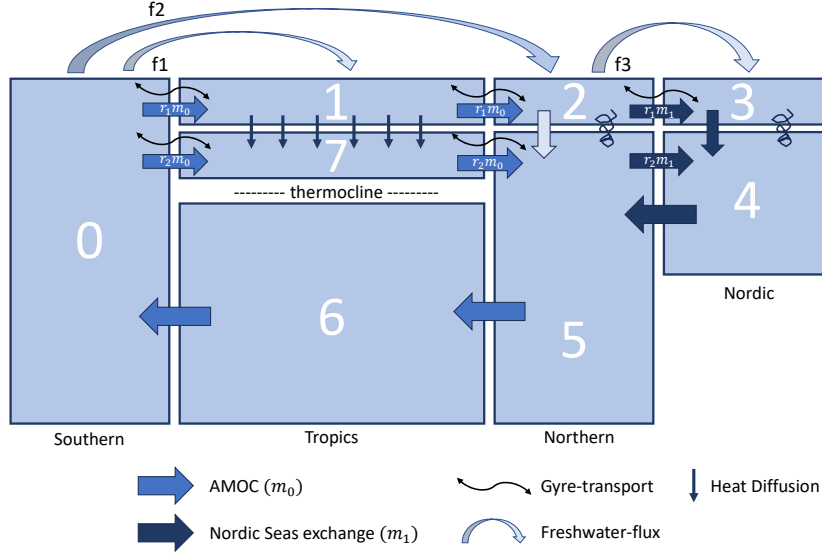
f2

f1

f3

$r_1m_0$

1

$r_1m_0$

2

$r_1m_1$

3

$r_2m_0$

7

$r_2m_0$

$r_2m_1$

--------- thermocline ---------

0

4

Nordic

6

5

Southern

Tropics

Northern

AMOC ($m_0$)

Gyre-transport

Heat Diffusion

Nordic Seas exchange ($m_1$)

Freshwater-flux